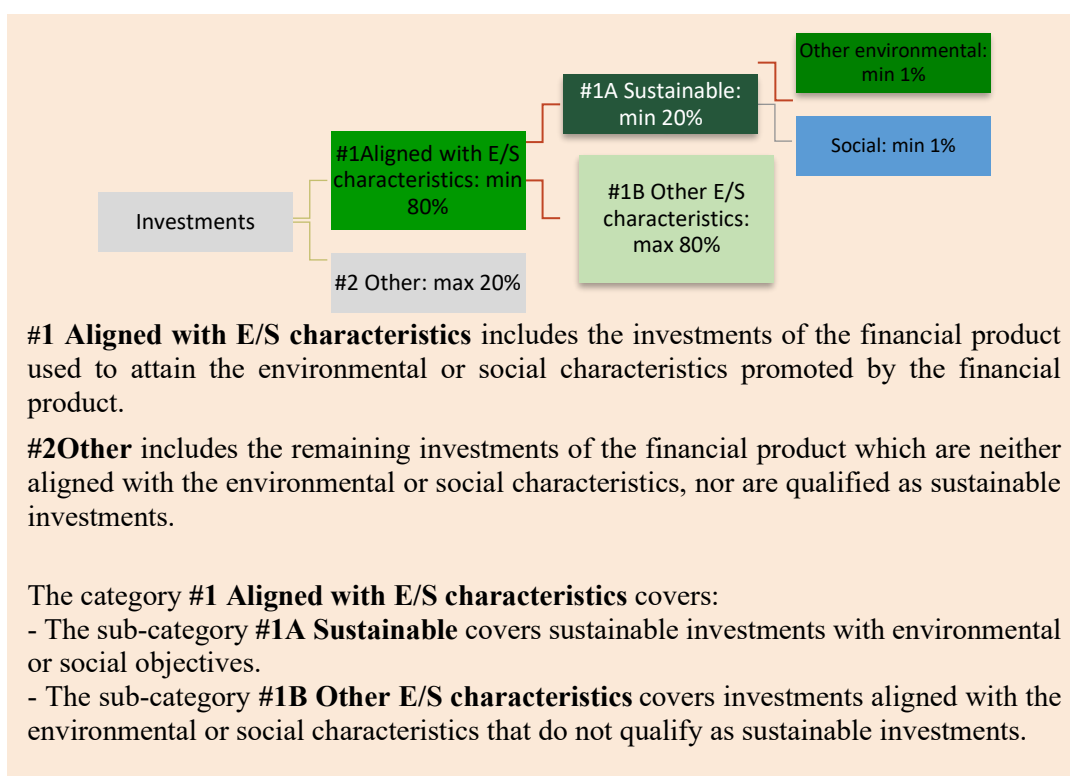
Investments

#1Aligned with E/S characteristics: min 80%

#2 Other: max 20%

#1A Sustainable: min 20%

#1B Other E/S characteristics: max 80%

Other environmental: min 1%

Social: min 1%

**#1 Aligned with E/S characteristics** includes the investments of the financial product used to attain the environmental or social characteristics promoted by the financial product.

**#2Other** includes the remaining investments of the financial product which are neither aligned with the environmental or social characteristics, nor are qualified as sustainable investments.

The category **#1 Aligned with E/S characteristics** covers:
- The sub-category **#1A Sustainable** covers sustainable investments with environmental or social objectives.
- The sub-category **#1B Other E/S characteristics** covers investments aligned with the environmental or social characteristics that do not qualify as sustainable investments.